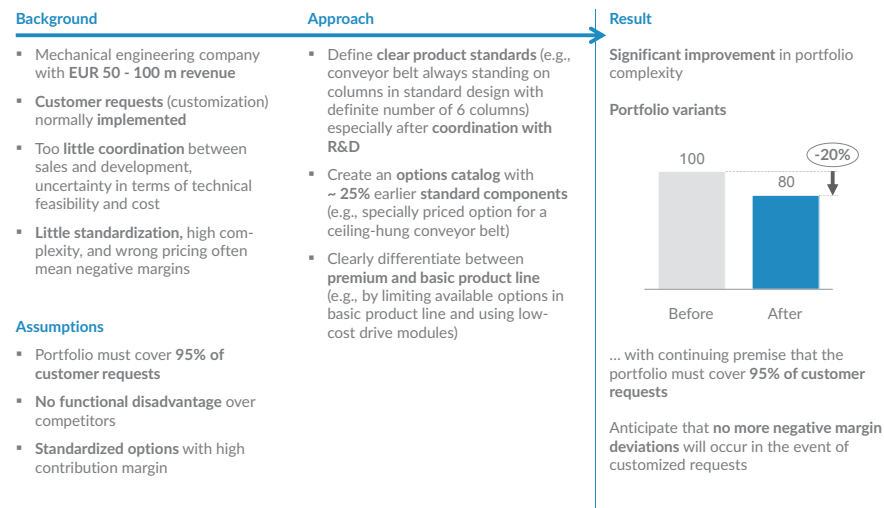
Background

- Mechanical engineering company with EUR 50 - 100 m revenue
- Customer requests (customization) normally implemented
- Too little coordination between sales and development, uncertainty in terms of technical feasibility and cost
- Little standardization, high complexity, and wrong pricing often mean negative margins

Assumptions

- Portfolio must cover 95% of customer requests
- No functional disadvantage over competitors
- Standardized options with high contribution margin

Approach

- Define clear product standards (e.g., conveyor belt always standing on columns in standard design with definite number of 6 columns) especially after coordination with R&D
- Create an options catalog with ~ 25% earlier standard components (e.g., specially priced option for a ceiling-hung conveyor belt)
- Clearly differentiate between premium and basic product line (e.g., by limiting available options in basic product line and using low-cost drive modules)

Result

Significant improvement in portfolio complexity

Portfolio variants

100

80

-20%

Before

After

... with continuing premise that the portfolio must cover 95% of customer requests

Anticipate that no more negative margin deviations will occur in the event of customized requests